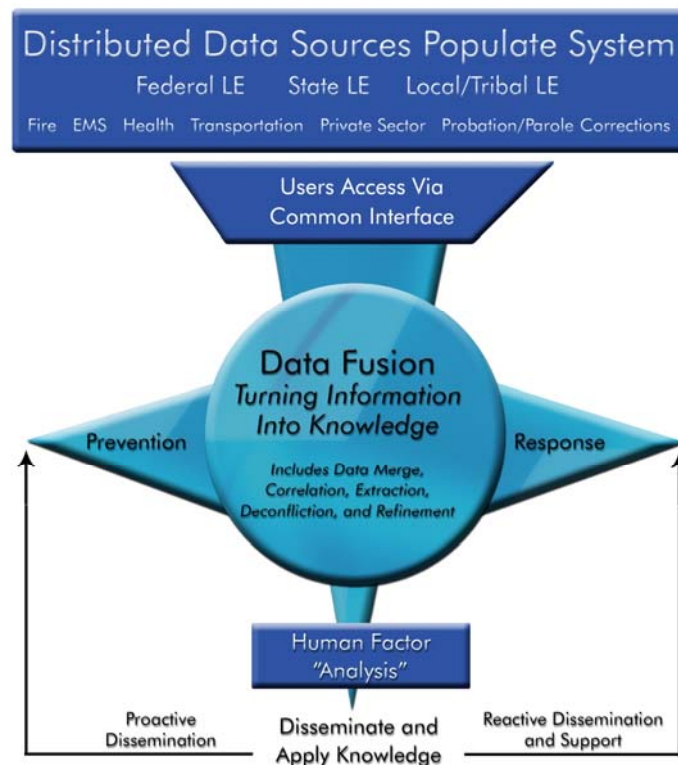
Distributed Data Sources Populate System

Federal LE State LE Local/Tribal LE

Fire EMS Health Transportation Private Sector Probation/Parole Corrections

Users Access Via Common Interface

Data Fusion

Turning Information Into Knowledge

Includes Data Merge, Correlation, Extraction, Deconfliction, and Refinement

Prevention

Response

Human Factor "Analysis"

Proactive Dissemination

Disseminate and Apply Knowledge

Reactive Dissemination and Support